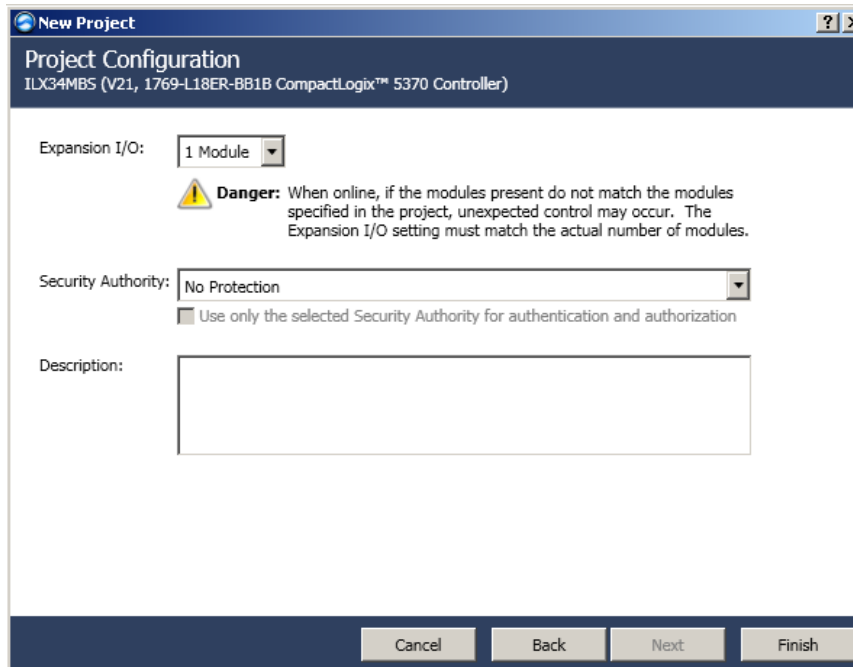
New Project

?

Project Configuration
ILX34MBS (V21, 1769-L18ER-BB1B CompactLogix™ 5370 Controller)

Expansion I/O: 1 Module

Danger: When online, if the modules present do not match the modules specified in the project, unexpected control may occur. The Expansion I/O setting must match the actual number of modules.

Security Authority: No Protection

Use only the selected Security Authority for authentication and authorization

Description:

Cancel
Back
Next
Finish